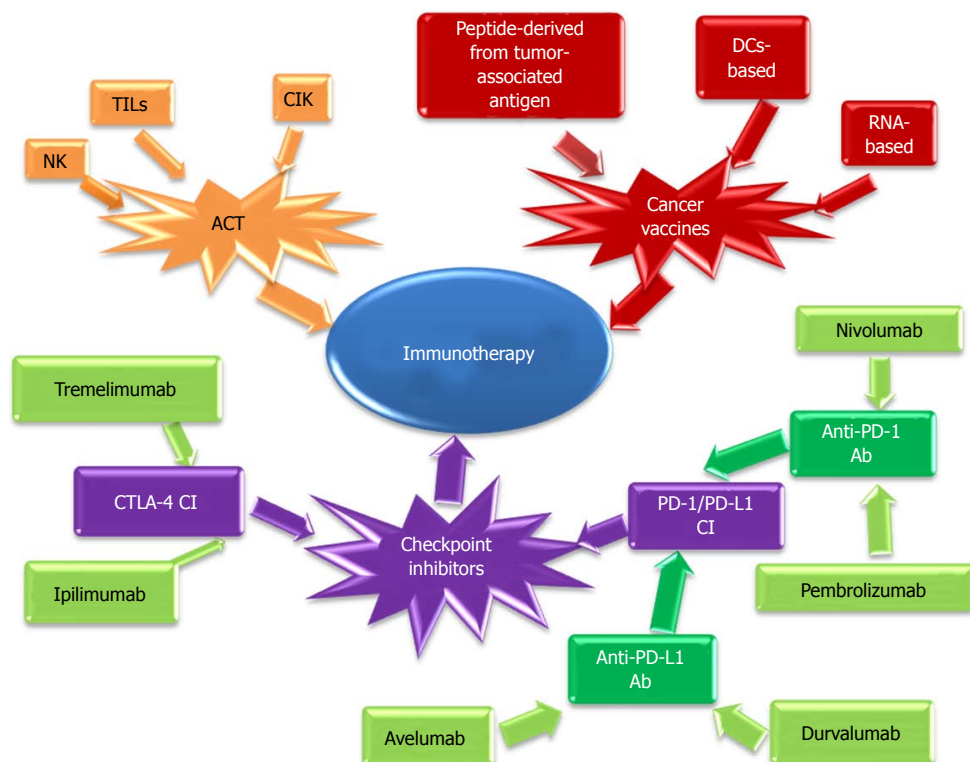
Peptide-derived from tumor-associated antigen

DCs-based

RNA-based

TILs

CIK

NK

ACT

Cancer vaccines

Immunotherapy

Nivolumab

Tremelimumab

Anti-PD-1 Ab

CTLA-4 CI

PD-1/PD-L1 CI

Checkpoint inhibitors

Ipilimumab

Pembrolizumab

Anti-PD-L1 Ab

Avelumab

Durvalumab